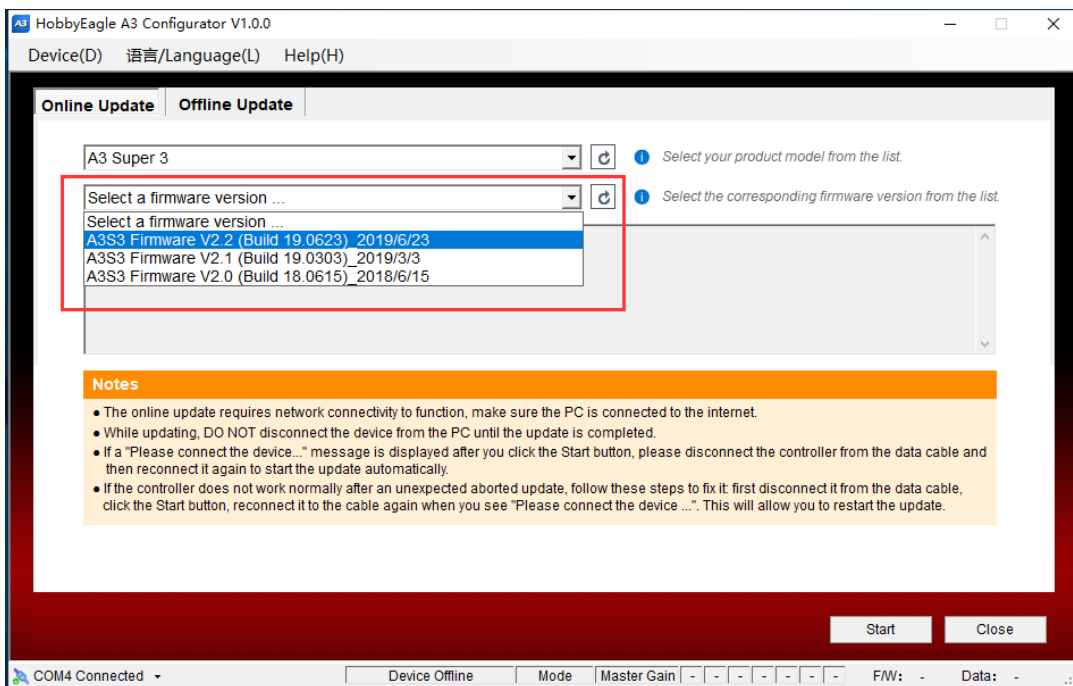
A3 HobbyEagle A3 Configurator V1.0.0

Device(D) 语言/Language(L) Help(H)

Online Update | Offline Update

A3 Super 3

Select your product model from the list.

Select a firmware version ...

Select the corresponding firmware version from the list.

Select a firmware version ...
A3S3 Firmware V2.2 (Build 19.0623)_2019/6/23
A3S3 Firmware V2.1 (Build 19.0303)_2019/3/3
A3S3 Firmware V2.0 (Build 18.0615)_2018/6/15

Notes

• The online update requires network connectivity to function, make sure the PC is connected to the internet.
• While updating, DO NOT disconnect the device from the PC until the update is completed.
• If a "Please connect the device..." message is displayed after you click the Start button, please disconnect the controller from the data cable and then reconnect it again to start the update automatically.
• If the controller does not work normally after an unexpected aborted update, follow these steps to fix it: first disconnect it from the data cable, click the Start button, reconnect it to the cable again when you see "Please connect the device ...". This will allow you to restart the update.

Start Close

COM4 Connected | Device Offline | Mode | Master Gain | - | - | - | - | - | - | - | F/W: - | Data: -